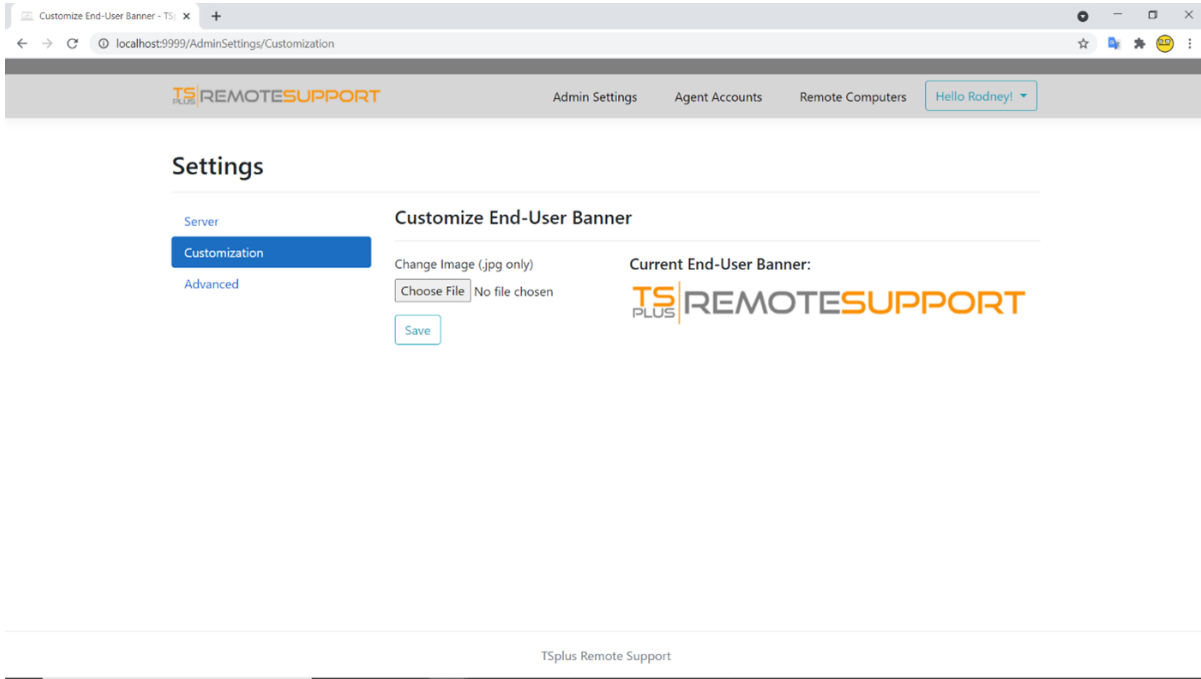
Customize End-User Banner - TS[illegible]

localhost:9999/AdminSettings/Customization

TS PLUS REMOTESUPPORT

Admin Settings
Agent Accounts
Remote Computers
Hello Rodney!

Settings

Server
Customization
Advanced

Customize End-User Banner

Change Image (.jpg only)
Choose File No file chosen
Save

Current End-User Banner:

TS PLUS REMOTESUPPORT

TSplus Remote Support